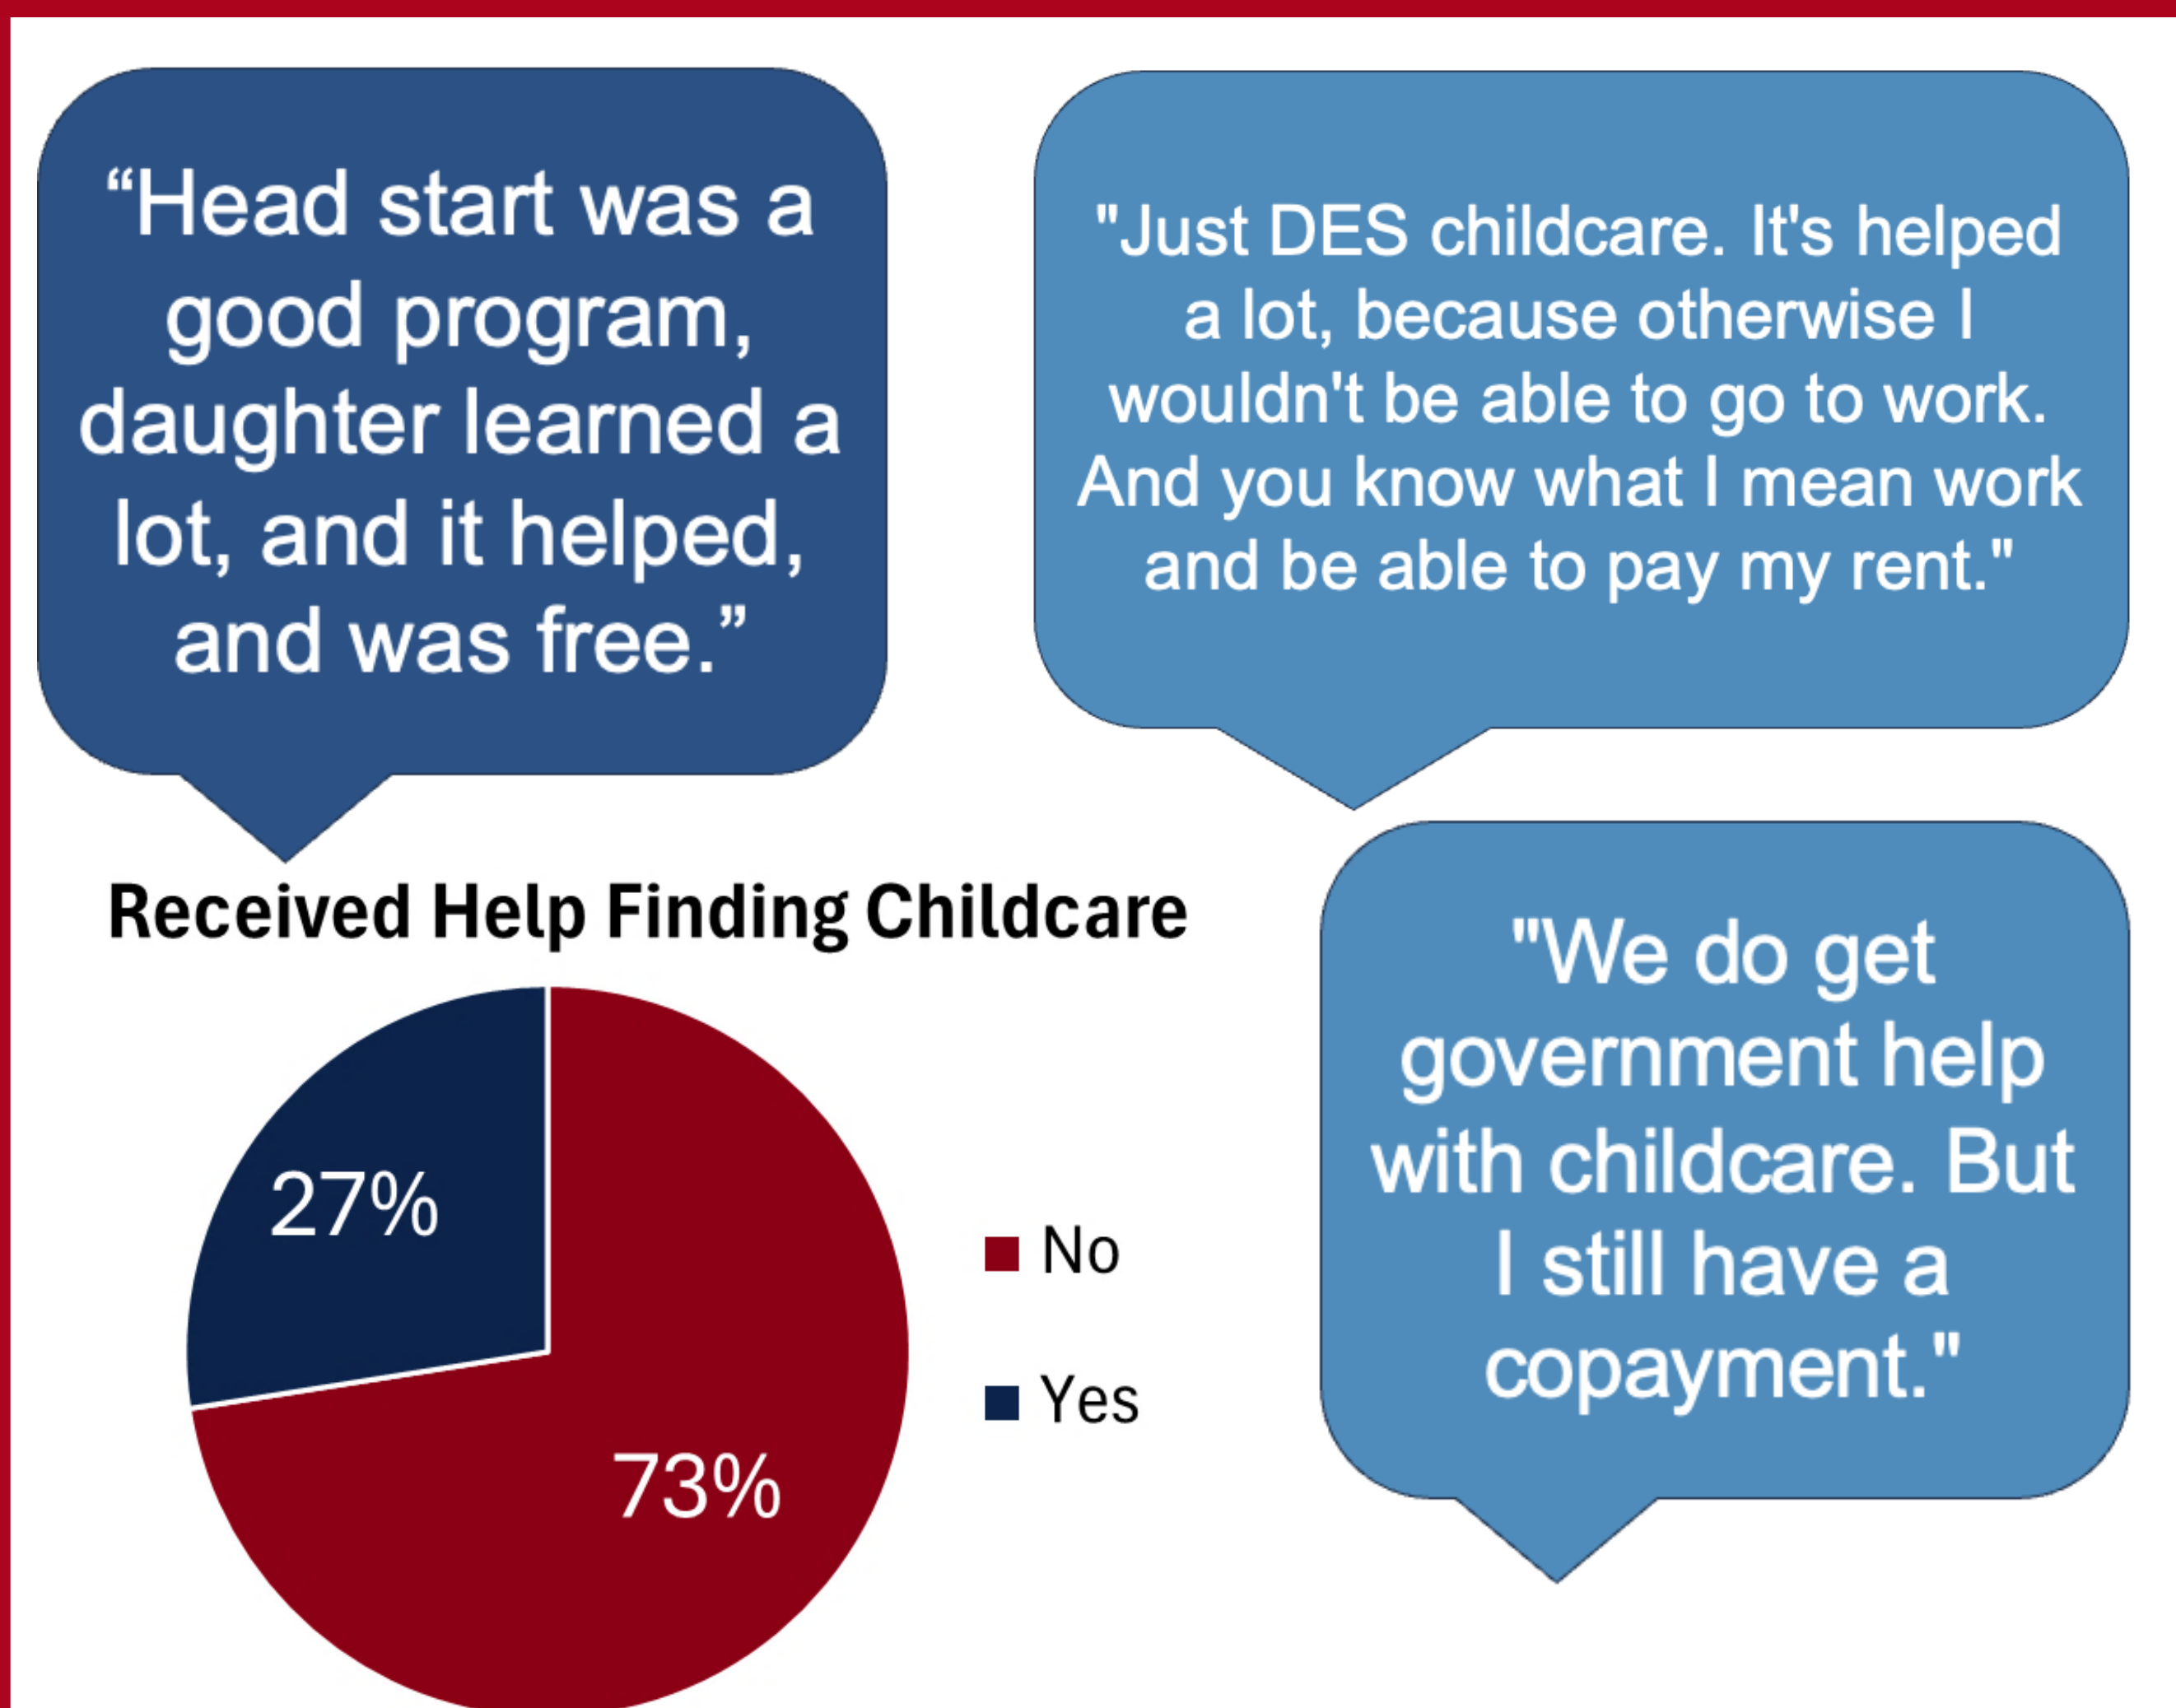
“Head start was a good program, daughter learned a lot, and it helped, and was free.”

"Just DES childcare. It's helped a lot, because otherwise I wouldn't be able to go to work. And you know what I mean work and be able to pay my rent."

Received Help Finding Childcare

27%

73%

No

Yes

"We do get government help with childcare. But I still have a copayment."